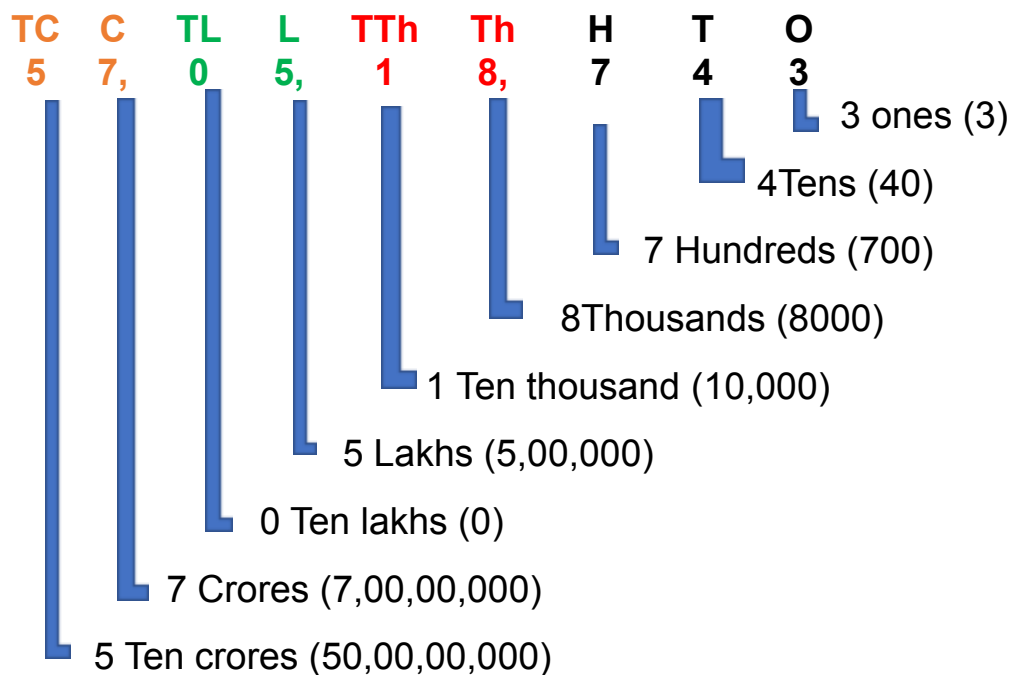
| TC | C | TL | L | TTh | Th | H | T | O |
|---|---|---|---|---|---|---|---|---|
| 5 | 7, | 0 | 5, | 1 | 8, | 7 | 4 | 3 |

3 ones (3)

4Tens (40)

7 Hundreds (700)

8Thousands (8000)

1 Ten thousand (10,000)

5 Lakhs (5,00,000)

0 Ten lakhs (0)

7 Crores (7,00,00,000)

5 Ten crores (50,00,00,000)